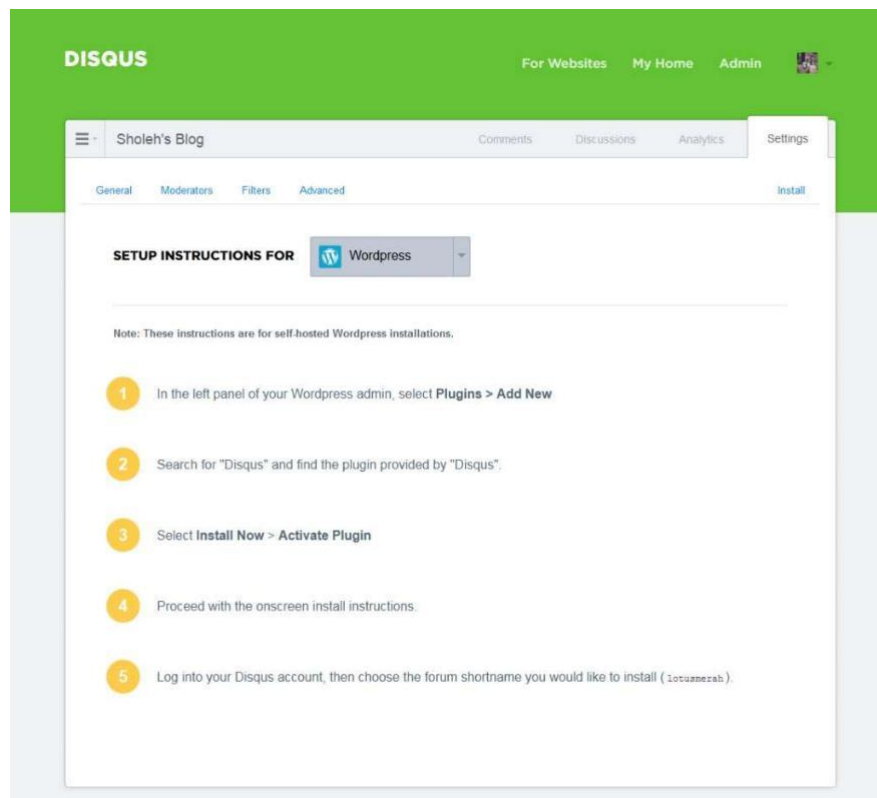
DISQUS

For Websites My Home Admin

Sholeh's Blog

Comments Discussions Analytics Settings

General Moderators Filters Advanced Install

SETUP INSTRUCTIONS FOR Wordpress

Note: These instructions are for self-hosted Wordpress installations.

1 In the left panel of your Wordpress admin, select Plugins > Add New

2 Search for "Disqus" and find the plugin provided by "Disqus".

3 Select Install Now > Activate Plugin

4 Proceed with the onscreen install instructions.

5 Log into your Disqus account, then choose the forum shortname you would like to install ( lotusmerah ).